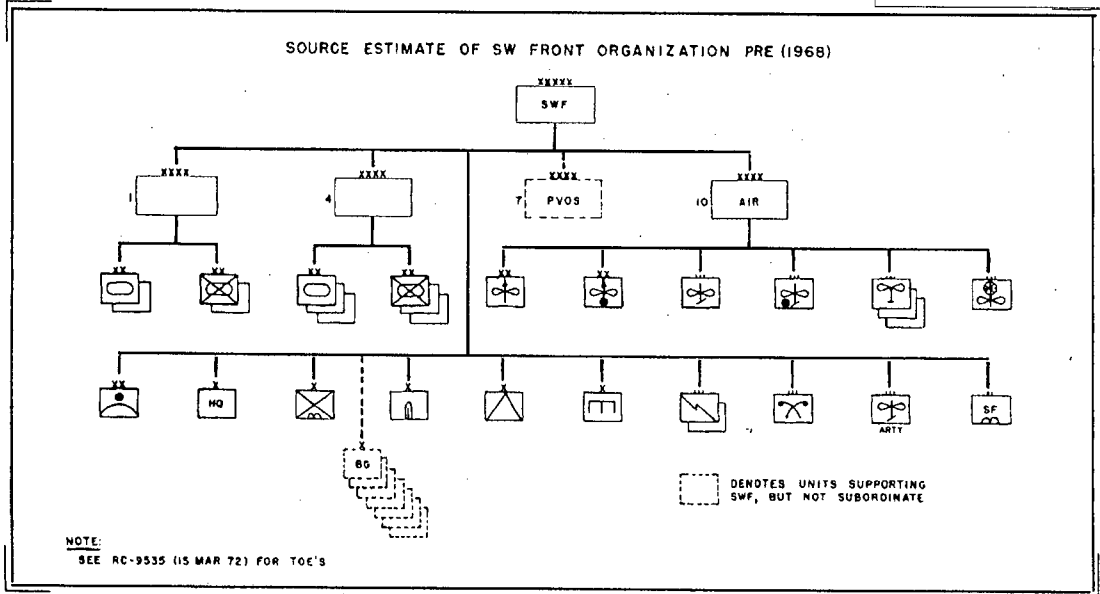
SOURCE ESTIMATE OF SW FRONT ORGANIZATION PRE (1968)

XXXXX
SWF

XXXX
1

XXXX
4

XXXX
7 PVOS

XXXX
10 AIR

XX XX XX XX

XX XX III III III II

XX X X X X X III III II

HQ

ARTY

SF

BG

DENOTES UNITS SUPPORTING SWF, BUT NOT SUBORDINATE

NOTE:
SEE RC-9535 (15 MAR 72) FOR TOE'S